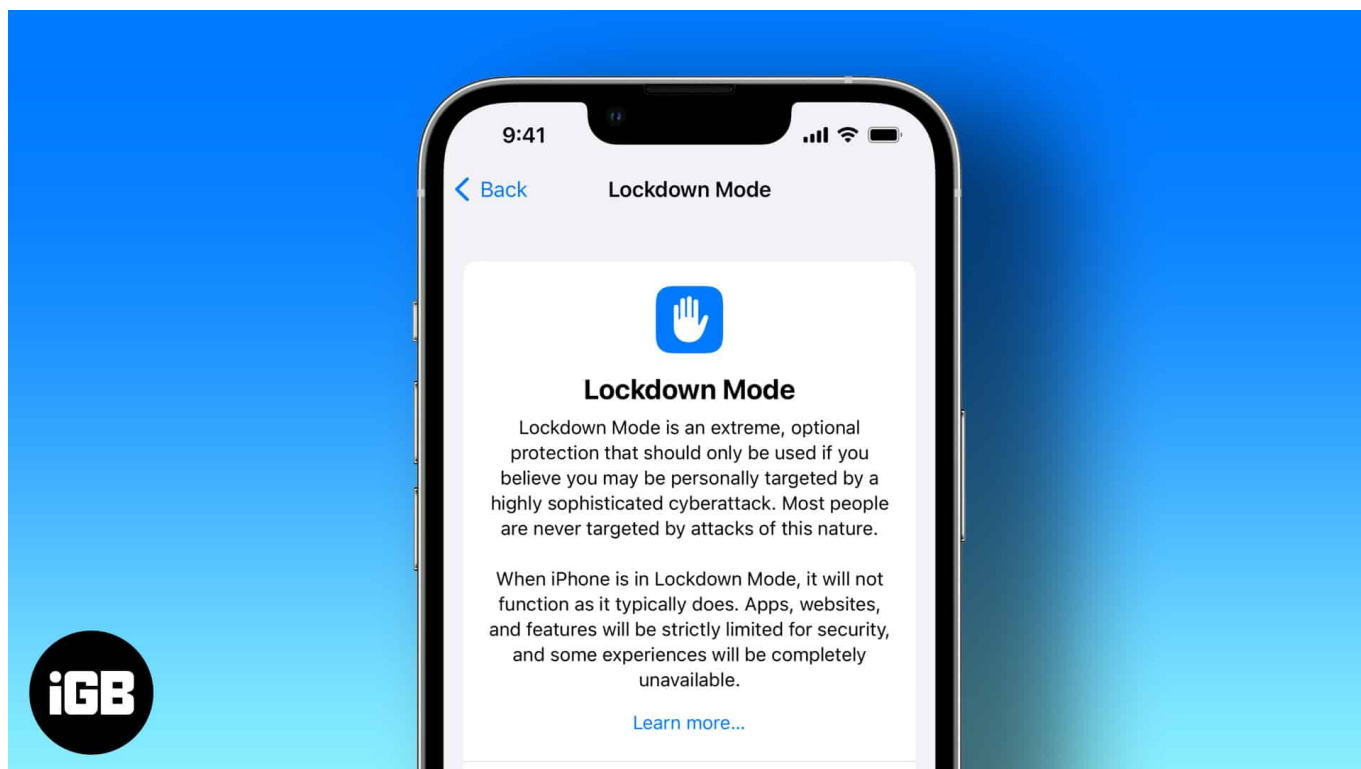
9:41

Back

Lockdown Mode

Lockdown Mode

Lockdown Mode is an extreme, optional protection that should only be used if you believe you may be personally targeted by a highly sophisticated cyberattack. Most people are never targeted by attacks of this nature.

When iPhone is in Lockdown Mode, it will not function as it typically does. Apps, websites, and features will be strictly limited for security, and some experiences will be completely unavailable.

Learn more...

iGB